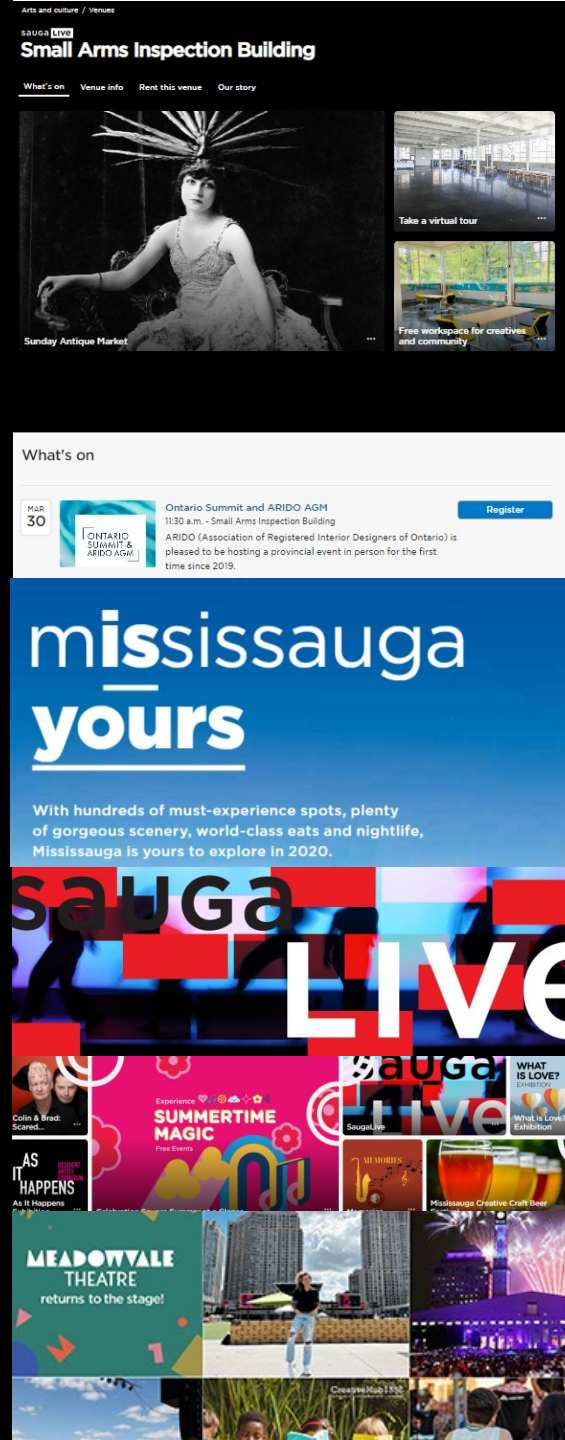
Arts and culture / Venues

sauga LIVE

Small Arms Inspection Building

What's on Venue info Rent this venue Our story

Sunday Antique Market ...

Take a virtual tour ...

Free workspace for creatives and community ...

What's on

MAR 30

ONTARIO SUMMIT & ARIDO AGM

Ontario Summit and ARIDO AGM

11:30 a.m. - Small Arms Inspection Building

ARIDO (Association of Registered Interior Designers of Ontario) is pleased to be hosting a provincial event in person for the first time since 2019.

Register

mississauga yours

With hundreds of must-experience spots, plenty of gorgeous scenery, world-class eats and nightlife, Mississauga is yours to explore in 2020.

sauga LIVE

Colin & Brad: Scared...

Experience SUMMERTIME MAGIC Free Events

sauga LIVE

SaugaLive

WHAT IS LOVE? EXHIBITION

What is Love? Exhibition

AS IT HAPPENS

As It Happens

MEMORIES

Mississauga Creative Craft Beer

MEADOWVALE THEATRE returns to the stage!

CreativeHub1352